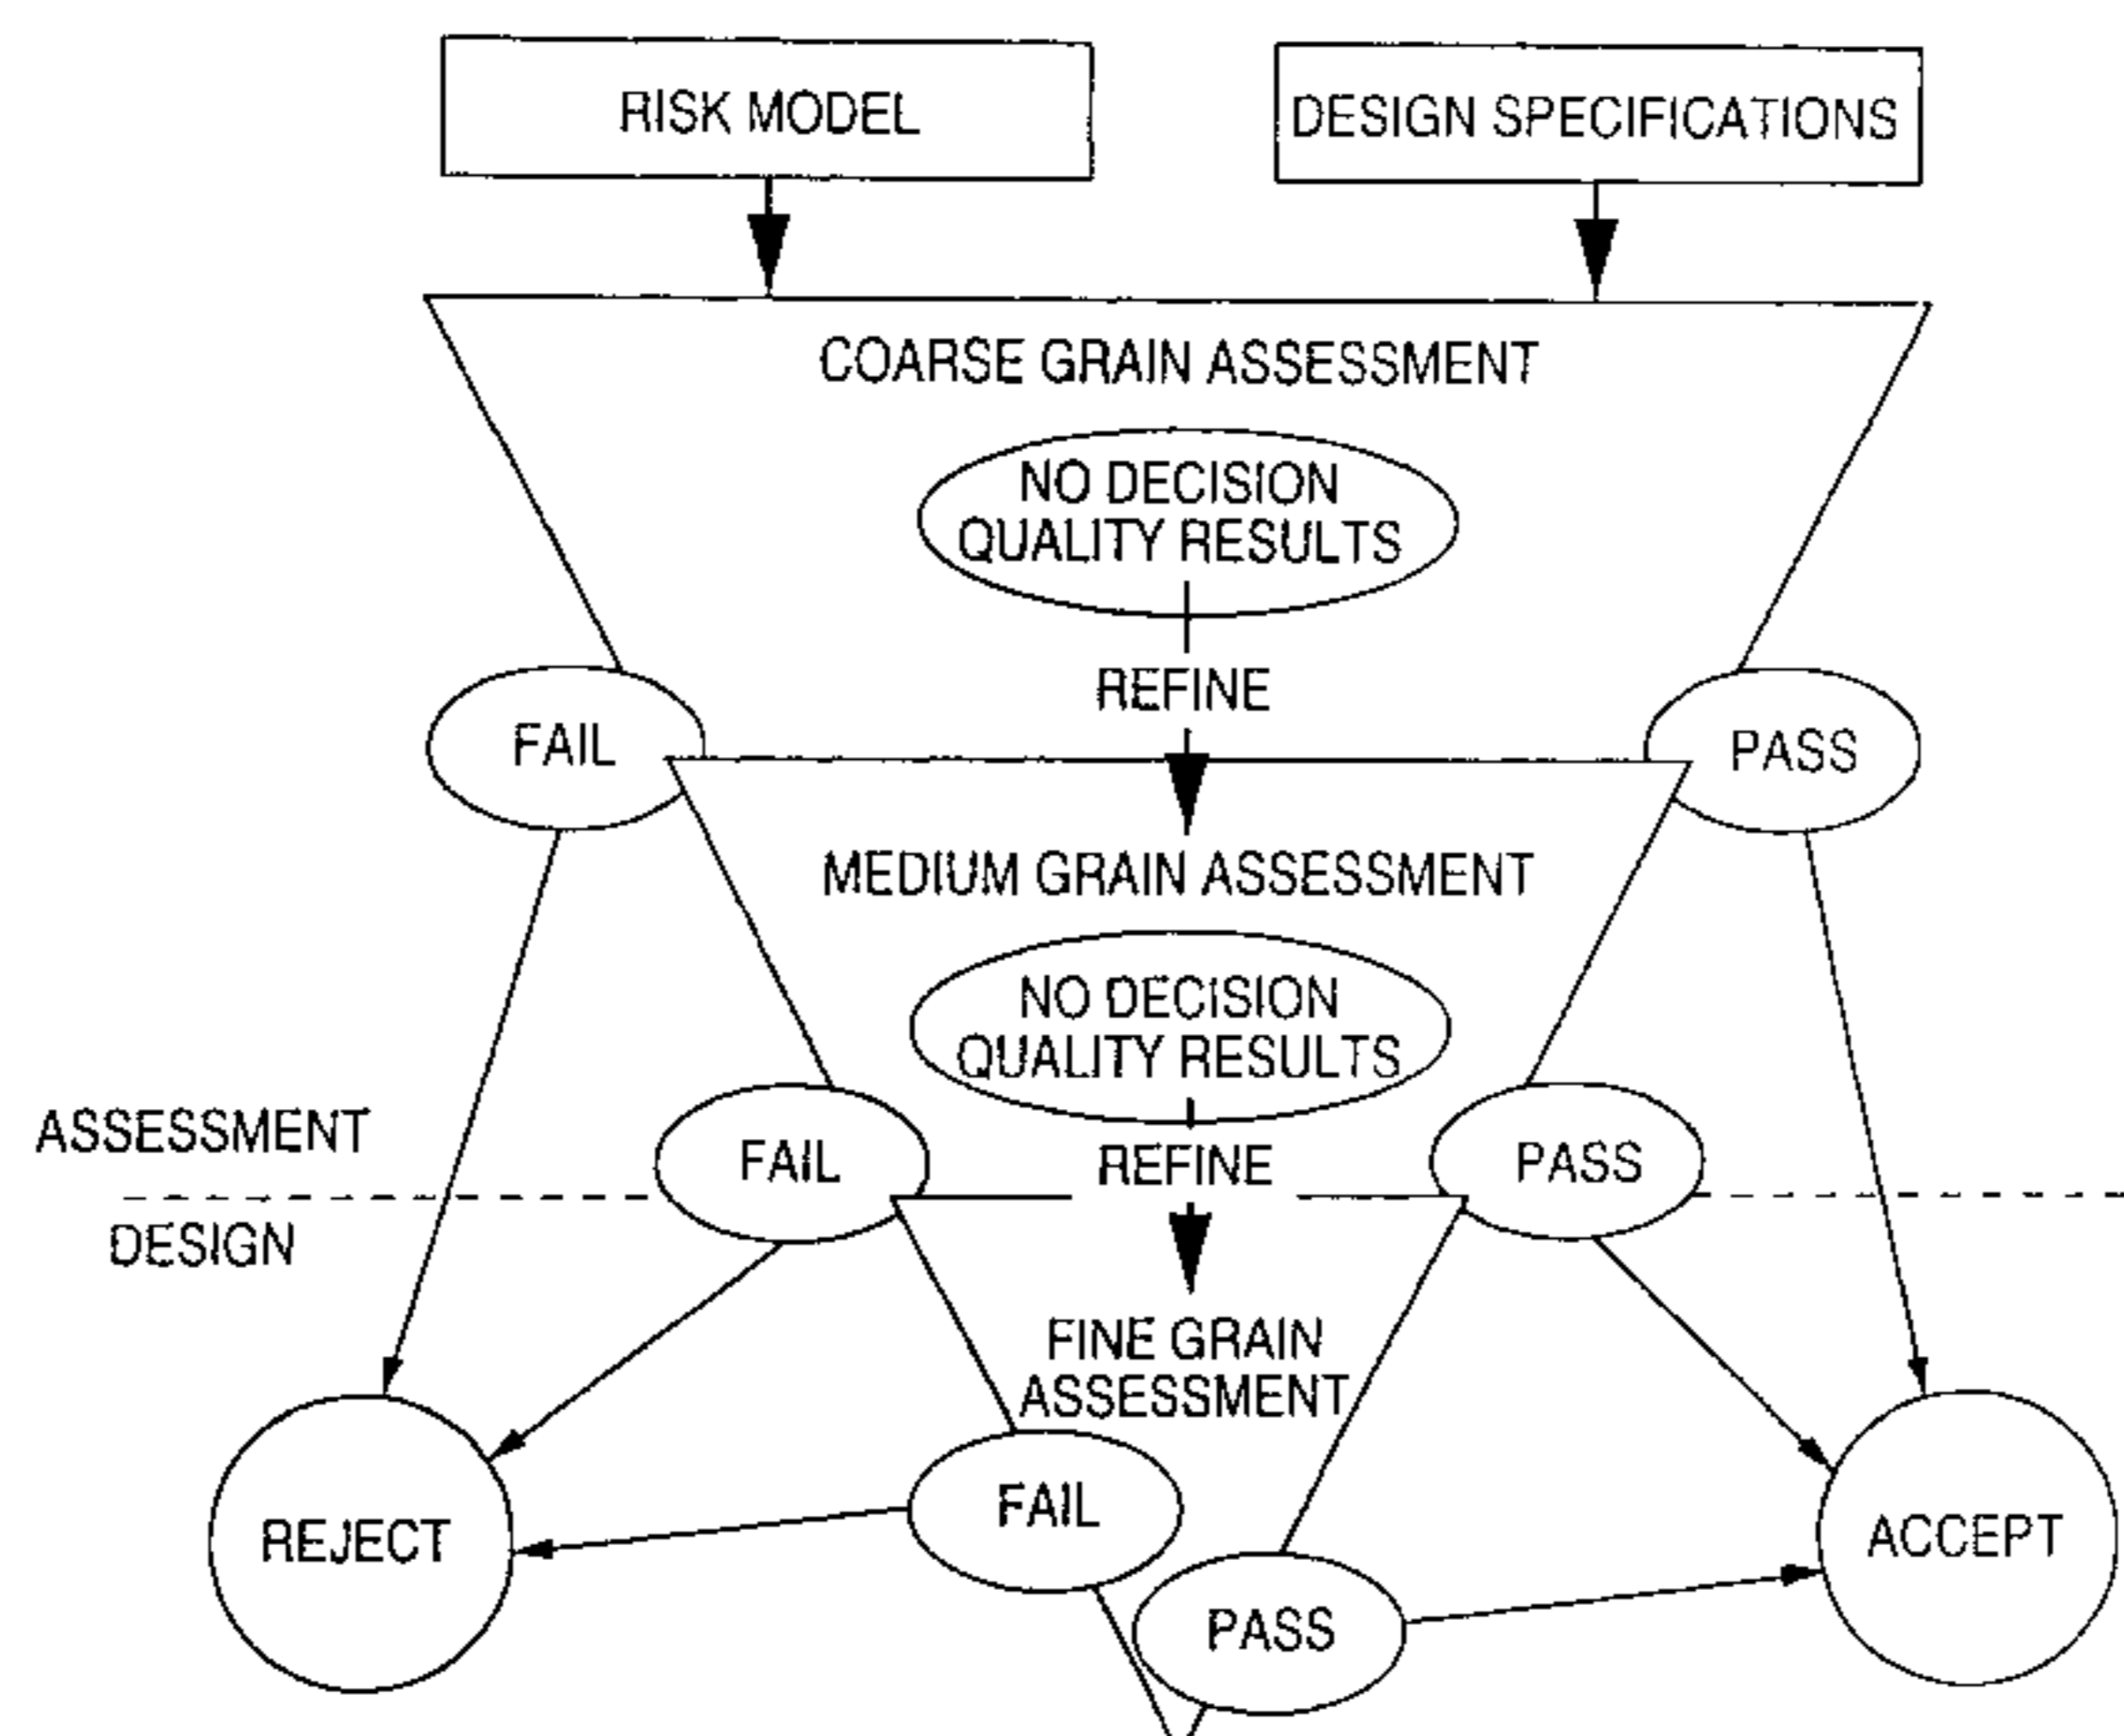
RISK MODEL

DESIGN SPECIFICATIONS

COARSE GRAIN ASSESSMENT

NO DECISION QUALITY RESULTS

REFINE

FAIL

PASS

MEDIUM GRAIN ASSESSMENT

NO DECISION QUALITY RESULTS

ASSESSMENT

FAIL

REFINE

PASS

DESIGN

FINE GRAIN ASSESSMENT

REJECT

FAIL

ACCEPT

PASS